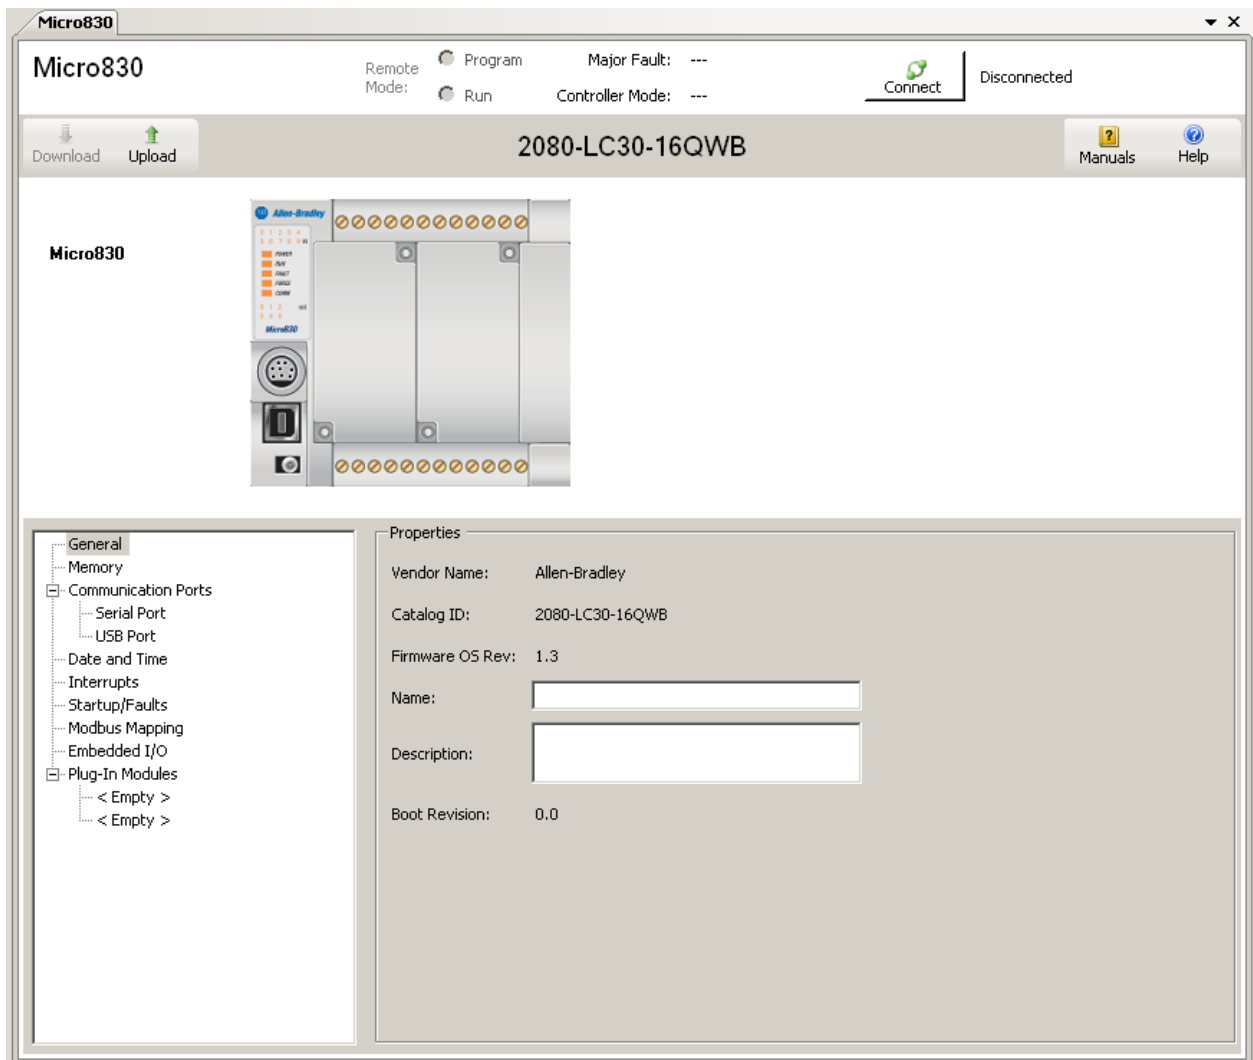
Micro830

Micro830

Remote Mode:

Program

Run

Major Fault: ---

Controller Mode: ---

Connect

Disconnected

Download

Upload

2080-LC30-16QWB

Manuals

Help

Micro830

Allen-Bradley

Micro830

General
Memory
Communication Ports
Serial Port
USB Port
Date and Time
Interrupts
Startup/Faults
Modbus Mapping
Embedded I/O
Plug-In Modules
< Empty >
< Empty >

Properties

Vendor Name: Allen-Bradley

Catalog ID: 2080-LC30-16QWB

Firmware OS Rev: 1.3

Name:

Description:

Boot Revision: 0.0